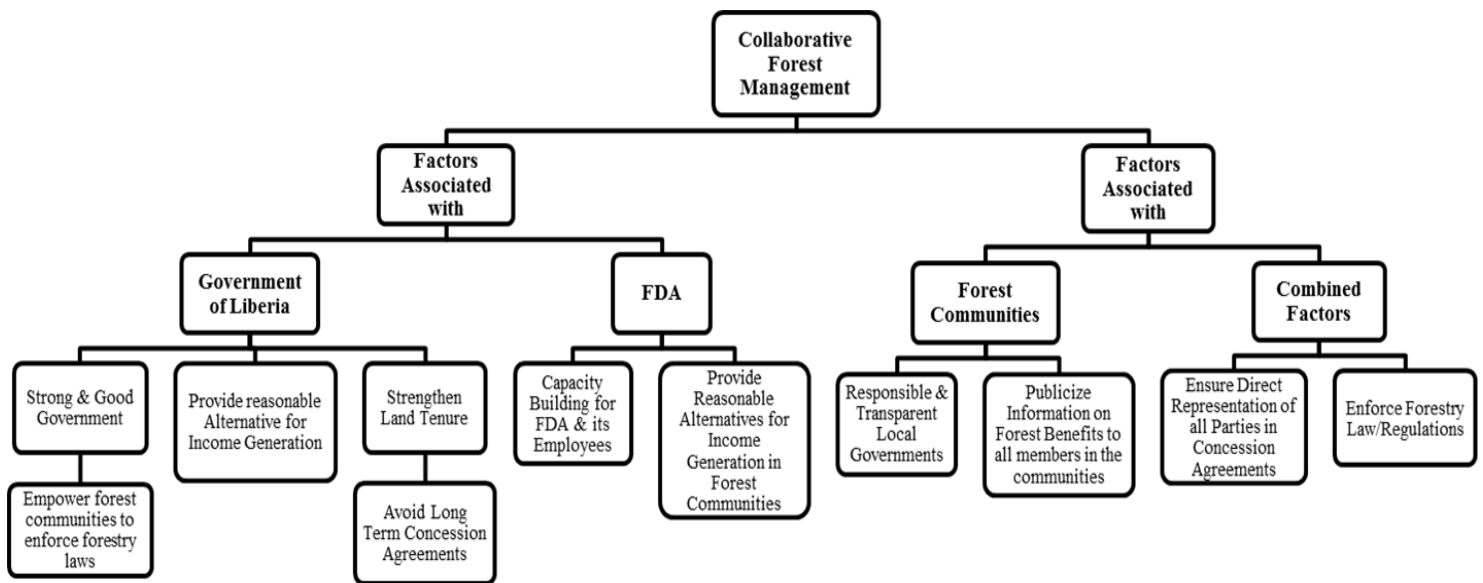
Collaborative Forest Management

Factors Associated with

Factors Associated with

Government of Liberia

FDA

Forest Communities

Combined Factors

Strong & Good Government

Empower forest communities to enforce forestry laws

Provide reasonable Alternative for Income Generation

Strengthen Land Tenure

Avoid Long Term Concession Agreements

Capacity Building for FDA & its Employees

Provide Reasonable Alternatives for Income Generation in Forest Communities

Responsible & Transparent Local Governments

Publicize Information on Forest Benefits to all members in the communities

Ensure Direct Representation of all Parties in Concession Agreements

Enforce Forestry Law/Regulations